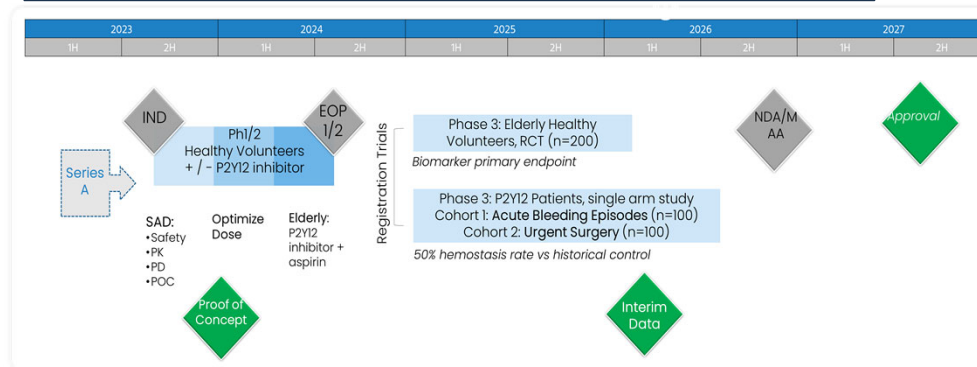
| 2023 | | 2024 | | 2025 | | 2026 | | 2027 | |
|---|---|---|---|---|---|---|---|---|---|
| 1H | 2H | 1H | 2H | 1H | 2H | 1H | 2H | 1H | 2H |

IND

EOP 1/2

Series A

Ph1/2
Healthy Volunteers
+ / - P2Y12 inhibitor

SAD:
•Safety
•PK
•PD
•POC

Optimize Dose

Elderly: P2Y12 inhibitor + aspirin

Proof of Concept

Registration Trials

Phase 3: Elderly Healthy Volunteers, RCT (n=200)

Biomarker primary endpoint

Phase 3: P2Y12 Patients, single arm study
Cohort 1: Acute Bleeding Episodes (n=100)
Cohort 2: Urgent Surgery (n=100)

50% hemostasis rate vs historical control

Interim Data

NDA/MAA

Approval